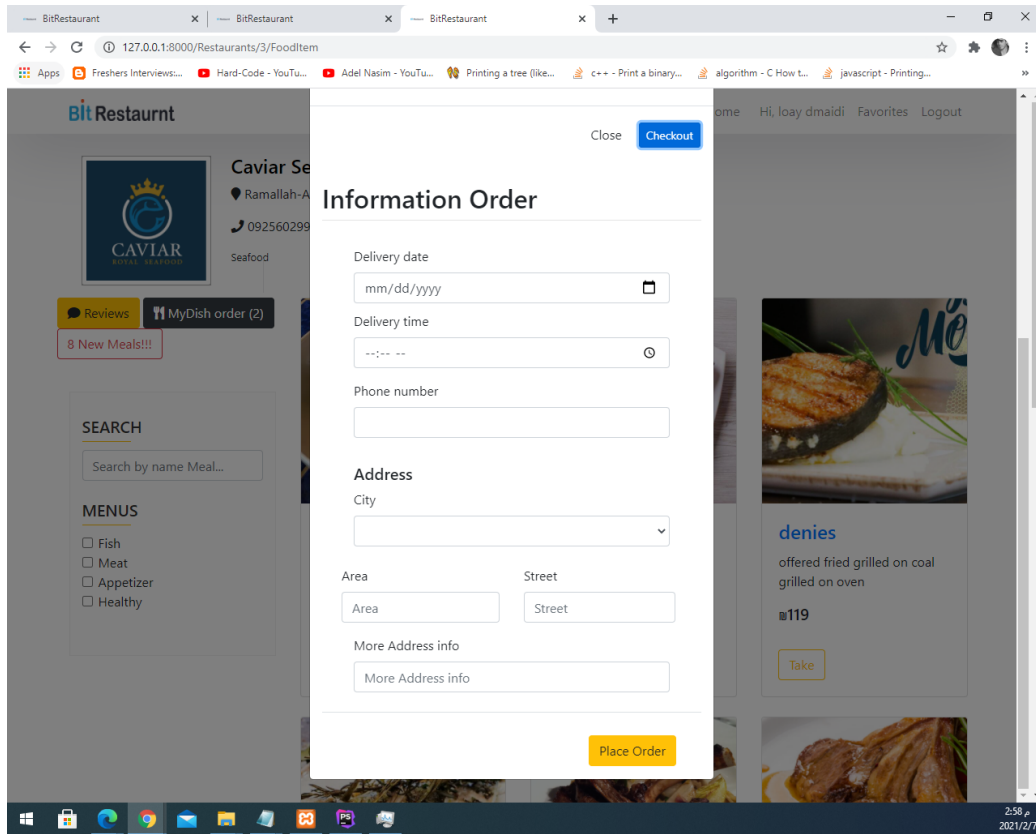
BitRestaurant × BitRestaurant × BitRestaurant × +

127.0.0.1:8000/Restaurants/3/FoodItem

Apps Freshers Interviews:... Hard-Code - YouTu... Adel Nasim - YouTu... Printing a tree (like... c++ - Print a binary... algorithm - C How t... javascript - Printing...

Bit Restaurnt

ome Hi, loay dmaidi Favorites Logout

Caviar Se

Ramallah-A

0925602991

Seafood

CAVIAR
ROYAL SEAFOOD

Reviews MyDish order (2)

8 New Meals!!!

SEARCH

Search by name Meal...

MENUS

Fish
Meat
Appetizer
Healthy

Close Checkout

Information Order

Delivery date

mm/dd/yyyy

Delivery time

--:-- --

Phone number

Address

City

Area

Area

Street

Street

More Address info

More Address info

Place Order

denies

offered fried grilled on coal grilled on oven

₪119

Take

2:58 م
2021/2/7